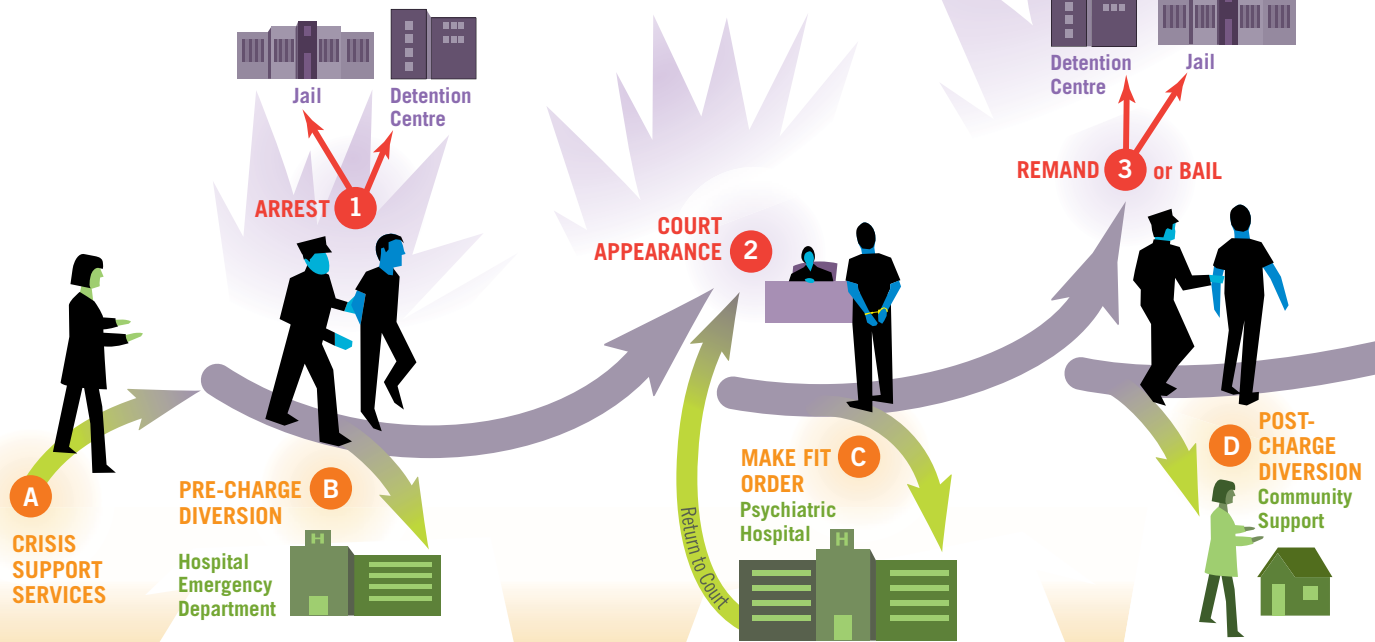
Jail

Detention Centre

ARREST 1

COURT APPEARANCE 2

Detention Centre

Jail

REMAND 3 or BAIL

A

CRISIS SUPPORT SERVICES

PRE-CHARGE DIVERSION B

Hospital Emergency Department

H

Return to Court

MAKE FIT ORDER C

Psychiatric Hospital

H

D POST-CHARGE DIVERSION

Community Support